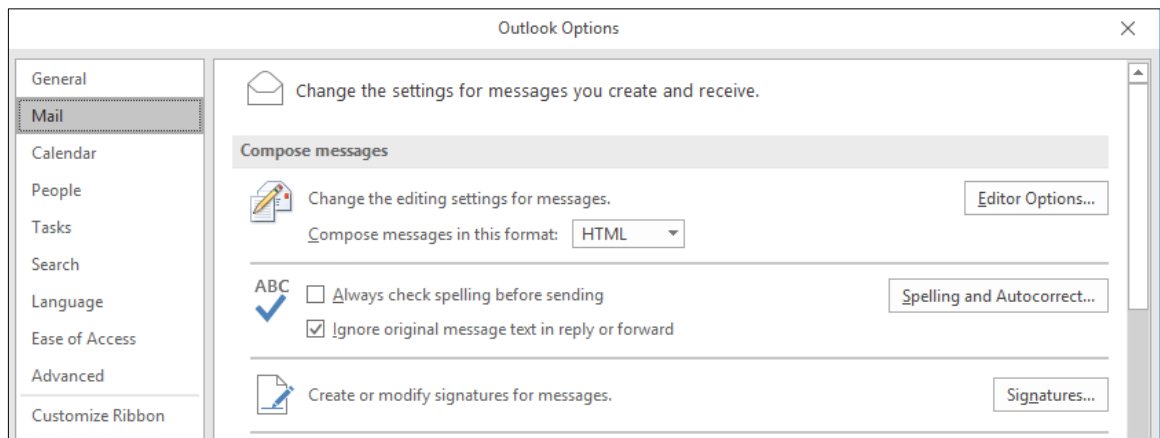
Outlook Options

General
Mail
Calendar
People
Tasks
Search
Language
Ease of Access
Advanced
Customize Ribbon

Change the settings for messages you create and receive.

Compose messages

Change the editing settings for messages.
Editor Options...
Compose messages in this format: HTML

ABC
Always check spelling before sending
Spelling and Autocorrect...
Ignore original message text in reply or forward

Create or modify signatures for messages.
Signatures...